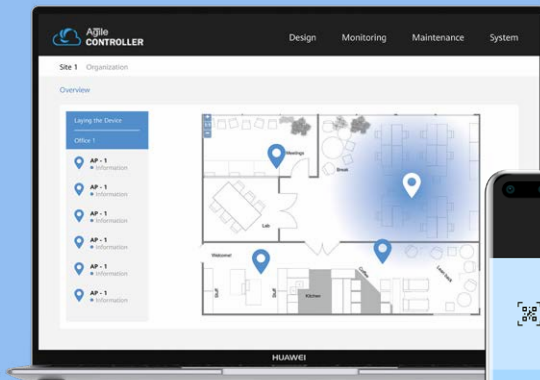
Agile CONTROLLER

Design Monitoring Maintenance System

Site 1 Organization

Overview

Laying the Device

Office 1

AP - 1
Information

AP - 1
Information

AP - 1
Information

AP - 1
Information

AP - 1
Information

AP - 1
Information

Meetings

Break

Lab

Welcome

Kitchen

Coffee

HUAWEI